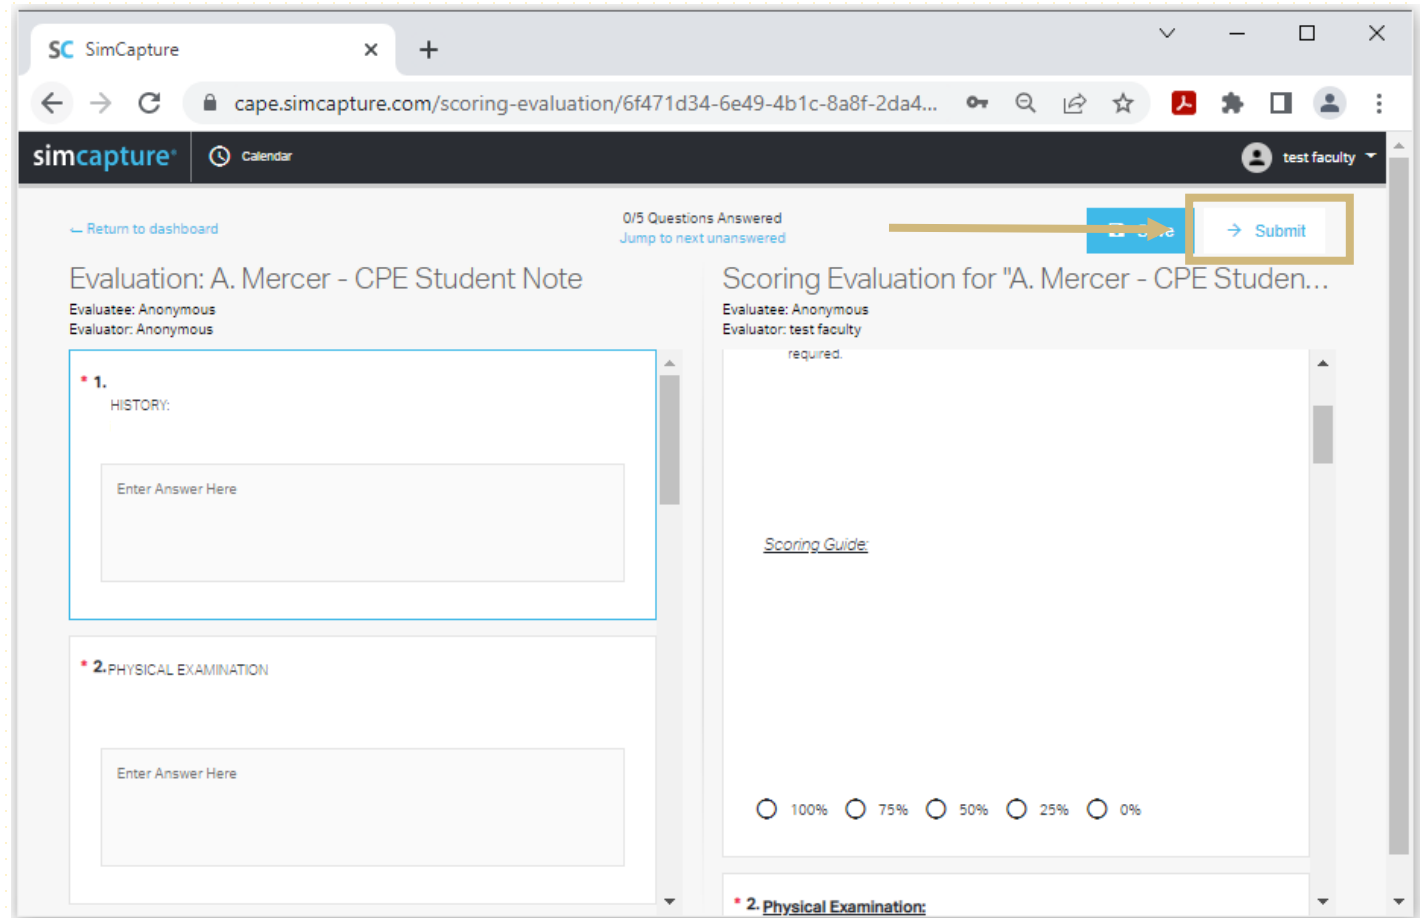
SC SimCapture

cape.simcapture.com/scoring-evaluation/6f471d34-6e49-4b1c-8a8f-2da4...

simcapture Calendar test faculty

← Return to dashboard

0/5 Questions Answered
Jump to next unanswered

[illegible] → Submit

Evaluation: A. Mercer - CPE Student Note
Evaluatee: Anonymous
Evaluator: Anonymous

* 1.
HISTORY:

Enter Answer Here

* 2. PHYSICAL EXAMINATION

Enter Answer Here

Scoring Evaluation for "A. Mercer - CPE Studen...
Evaluatee: Anonymous
Evaluator: test faculty

required.

Scoring Guide:

100% 75% 50% 25% 0%

* 2. Physical Examination: